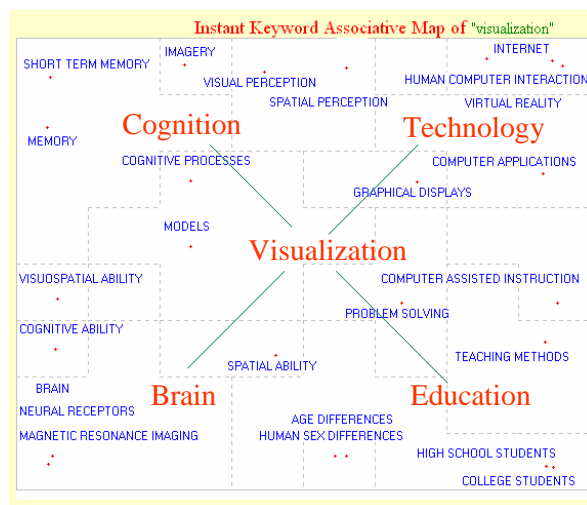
Instant Keyword Associative Map of "visualization"

SHORT TERM MEMORY
IMAGERY
VISUAL PERCEPTION
SPATIAL PERCEPTION
INTERNET
HUMAN COMPUTER INTERACTION
VIRTUAL REALITY
MEMORY
Cognition
Technology
COGNITIVE PROCESSES
COMPUTER APPLICATIONS
GRAPHICAL DISPLAYS
MODELS
Visualization
VISUOSPATIAL ABILITY
COMPUTER ASSISTED INSTRUCTION
PROBLEM SOLVING
COGNITIVE ABILITY
TEACHING METHODS
SPATIAL ABILITY
BRAIN
Brain
Education
NEURAL RECEPTORS
AGE DIFFERENCES
MAGNETIC RESONANCE IMAGING
HUMAN SEX DIFFERENCES
HIGH SCHOOL STUDENTS
COLLEGE STUDENTS